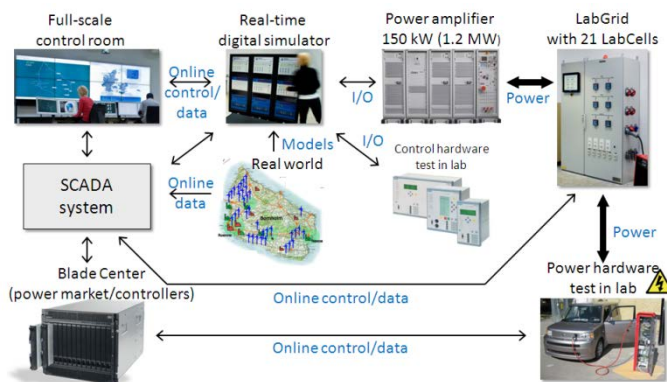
Full-scale control room

Real-time digital simulator

Power amplifier 150 kW (1.2 MW)

LabGrid with 21 LabCells

Online control/ data

I/O

Power

Models

Real world

I/O

Control hardware test in lab

Online data

SCADA system

Power

Blade Center (power market/controllers)

Power hardware test in lab

Online control/data

Online control/data